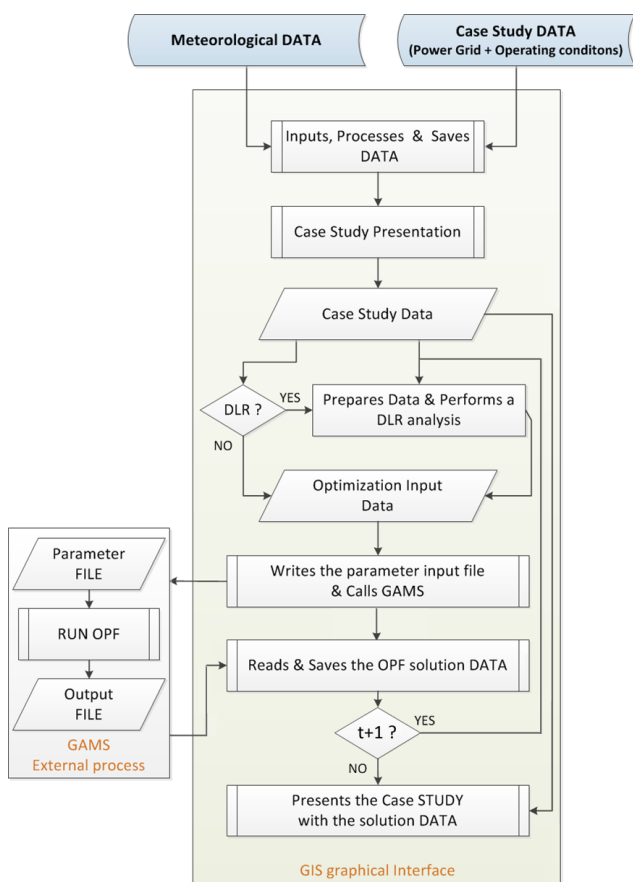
Meteorological DATA

Case Study DATA
(Power Grid + Operating conditons)

Inputs, Processes & Saves DATA

Case Study Presentation

Case Study Data

DLR ?

YES

Prepares Data & Performs a DLR analysis

NO

Optimization Input Data

Parameter FILE

RUN OPF

Output FILE

GAMS
External process

Writes the parameter input file & Calls GAMS

Reads & Saves the OPF solution DATA

t+1 ?

YES

NO

Presents the Case STUDY with the solution DATA

GIS graphical Interface